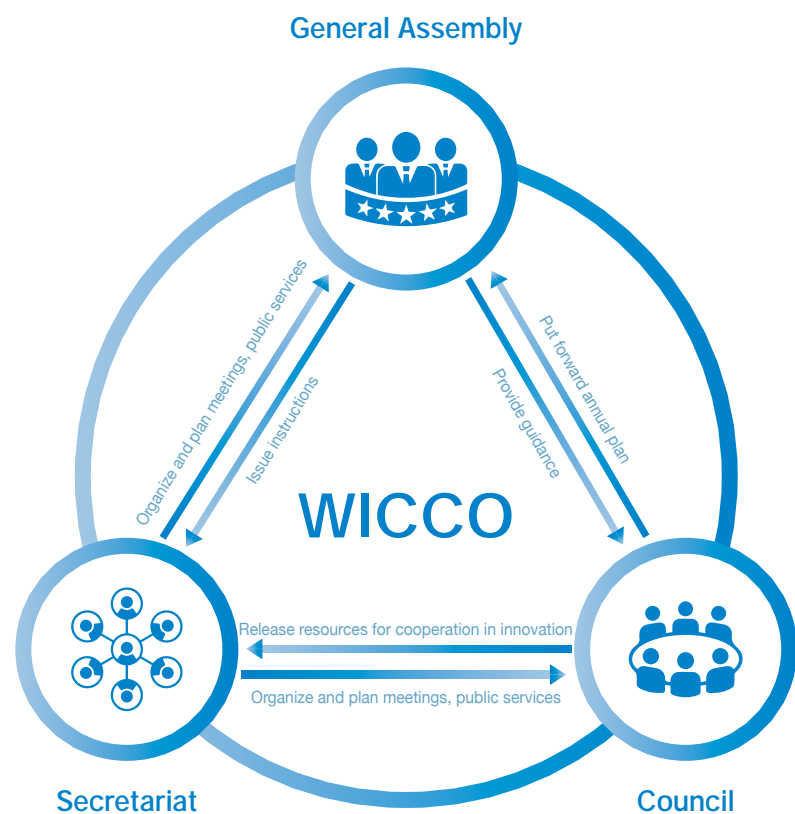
General Assembly

Organize and plan meetings, public services

Issue instructions

Put forward annual plan

Provide guidance

WICCO

Release resources for cooperation in innovation

Organize and plan meetings, public services

Secretariat

Council